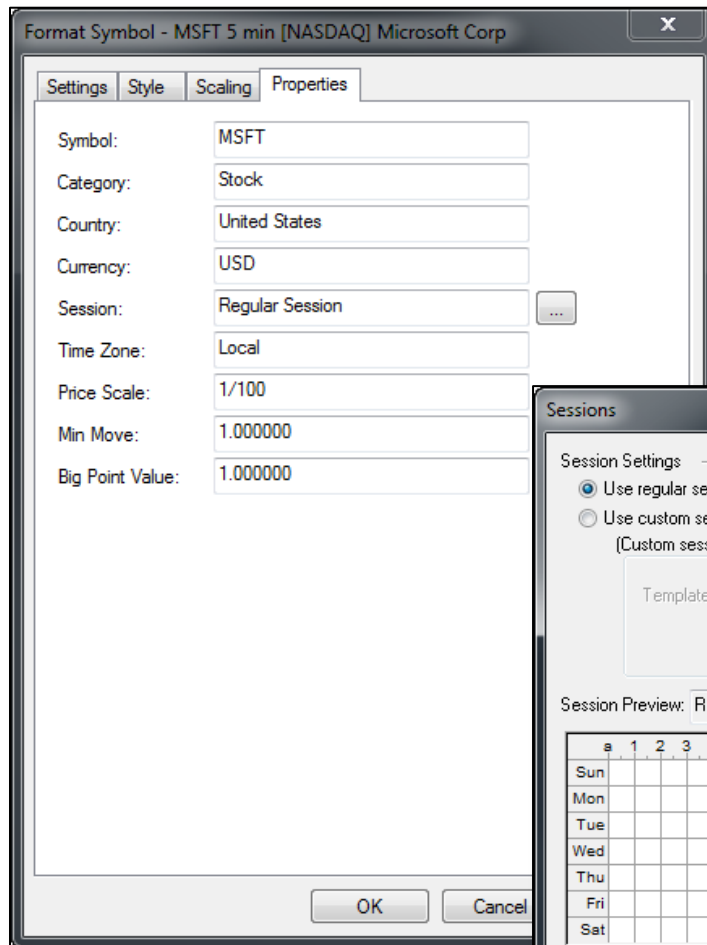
Format Symbol - MSFT 5 min [NASDAQ] Microsoft Corp

x

Settings | Style | Scaling | Properties

Symbol: MSFT

Category: Stock

Country: United States

Currency: USD

Session: Regular Session ...

Time Zone: Local

Price Scale: 1/100

Min Move: 1.000000

Big Point Value: 1.000000

OK

Cancel

Sessions

Session Settings

Use regular se

Use custom se

(Custom sess

Template

Session Preview: R

| a | 1 | 2 | 3 |
|---|---|---|---|
| Sun | | | |
| Mon | | | |
| Tue | | | |
| Wed | | | |
| Thu | | | |
| Fri | | | |
| Sat | | | |